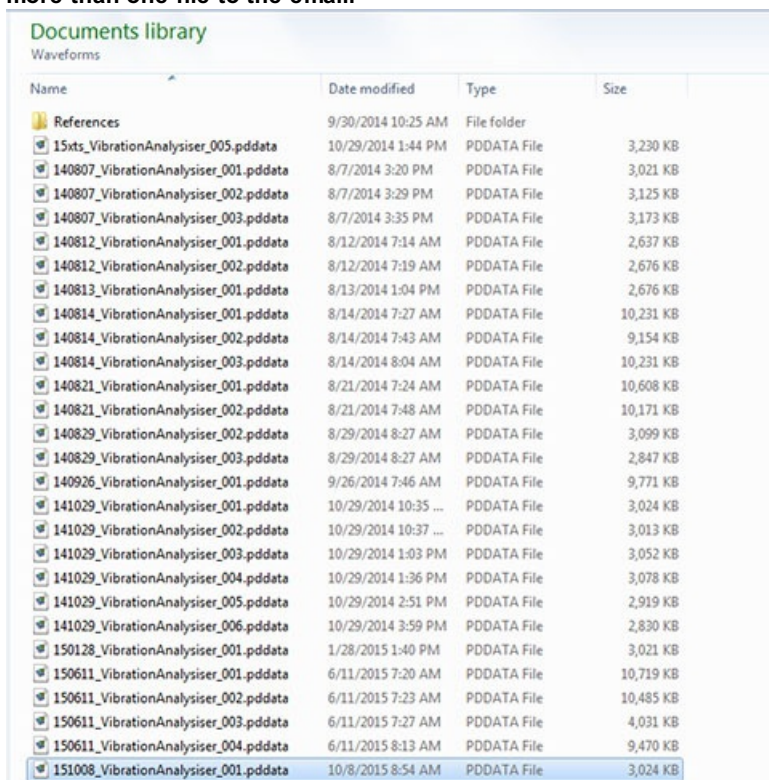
more than one file to the email.

Documents library
Waveforms

| Name | Date modified | Type | Size |
|---|---|---|---|
| References | 9/30/2014 10:25 AM | File folder | |
| 15xts_VibrationAnalysiser_005.pddata | 10/29/2014 1:44 PM | PDDATA File | 3,230 KB |
| 140807_VibrationAnalysiser_001.pddata | 8/7/2014 3:20 PM | PDDATA File | 3,021 KB |
| 140807_VibrationAnalysiser_002.pddata | 8/7/2014 3:29 PM | PDDATA File | 3,125 KB |
| 140807_VibrationAnalysiser_003.pddata | 8/7/2014 3:35 PM | PDDATA File | 3,173 KB |
| 140812_VibrationAnalysiser_001.pddata | 8/12/2014 7:14 AM | PDDATA File | 2,637 KB |
| 140812_VibrationAnalysiser_002.pddata | 8/12/2014 7:19 AM | PDDATA File | 2,676 KB |
| 140813_VibrationAnalysiser_001.pddata | 8/13/2014 1:04 PM | PDDATA File | 2,676 KB |
| 140814_VibrationAnalysiser_001.pddata | 8/14/2014 7:27 AM | PDDATA File | 10,231 KB |
| 140814_VibrationAnalysiser_002.pddata | 8/14/2014 7:43 AM | PDDATA File | 9,154 KB |
| 140814_VibrationAnalysiser_003.pddata | 8/14/2014 8:04 AM | PDDATA File | 10,231 KB |
| 140821_VibrationAnalysiser_001.pddata | 8/21/2014 7:24 AM | PDDATA File | 10,608 KB |
| 140821_VibrationAnalysiser_002.pddata | 8/21/2014 7:48 AM | PDDATA File | 10,171 KB |
| 140829_VibrationAnalysiser_002.pddata | 8/29/2014 8:27 AM | PDDATA File | 3,099 KB |
| 140829_VibrationAnalysiser_003.pddata | 8/29/2014 8:27 AM | PDDATA File | 2,847 KB |
| 140926_VibrationAnalysiser_001.pddata | 9/26/2014 7:46 AM | PDDATA File | 9,771 KB |
| 141029_VibrationAnalysiser_001.pddata | 10/29/2014 10:35 ... | PDDATA File | 3,024 KB |
| 141029_VibrationAnalysiser_002.pddata | 10/29/2014 10:37 ... | PDDATA File | 3,013 KB |
| 141029_VibrationAnalysiser_003.pddata | 10/29/2014 1:03 PM | PDDATA File | 3,052 KB |
| 141029_VibrationAnalysiser_004.pddata | 10/29/2014 1:36 PM | PDDATA File | 3,078 KB |
| 141029_VibrationAnalysiser_005.pddata | 10/29/2014 2:51 PM | PDDATA File | 2,919 KB |
| 141029_VibrationAnalysiser_006.pddata | 10/29/2014 3:59 PM | PDDATA File | 2,830 KB |
| 150128_VibrationAnalysiser_001.pddata | 1/28/2015 1:40 PM | PDDATA File | 3,021 KB |
| 150611_VibrationAnalysiser_001.pddata | 6/11/2015 7:20 AM | PDDATA File | 10,719 KB |
| 150611_VibrationAnalysiser_002.pddata | 6/11/2015 7:23 AM | PDDATA File | 10,485 KB |
| 150611_VibrationAnalysiser_003.pddata | 6/11/2015 7:27 AM | PDDATA File | 4,031 KB |
| 150611_VibrationAnalysiser_004.pddata | 6/11/2015 8:13 AM | PDDATA File | 9,470 KB |
| 151008_VibrationAnalysiser_001.pddata | 10/8/2015 8:54 AM | PDDATA File | 3,024 KB |